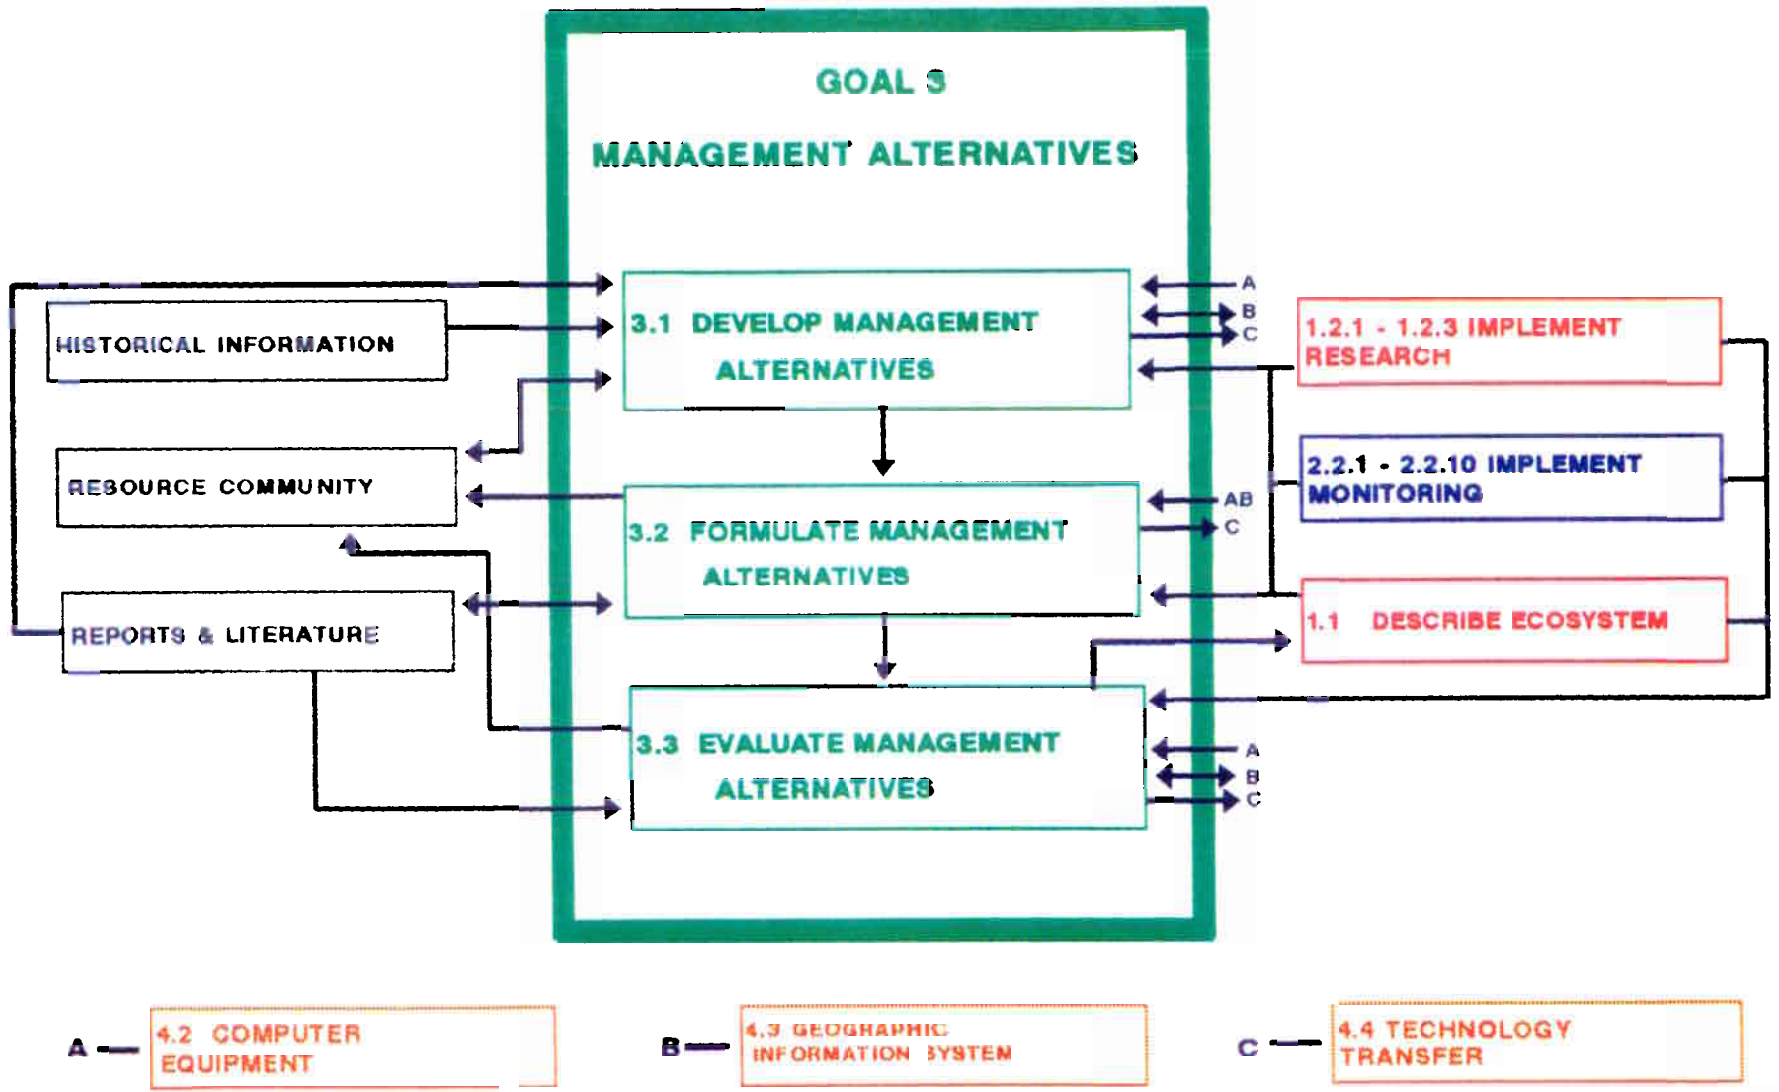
GOAL 3

MANAGEMENT ALTERNATIVES

HISTORICAL INFORMATION

RESOURCE COMMUNITY

REPORTS & LITERATURE

3.1 DEVELOP MANAGEMENT ALTERNATIVES

3.2 FORMULATE MANAGEMENT ALTERNATIVES

3.3 EVALUATE MANAGEMENT ALTERNATIVES

A
B
C

AB
C

A
B
C

1.2.1 - 1.2.3 IMPLEMENT RESEARCH

2.2.1 - 2.2.10 IMPLEMENT MONITORING

1.1 DESCRIBE ECOSYSTEM

A — 4.2 COMPUTER EQUIPMENT

B — 4.3 GEOGRAPHIC INFORMATION SYSTEM

C — 4.4 TECHNOLOGY TRANSFER